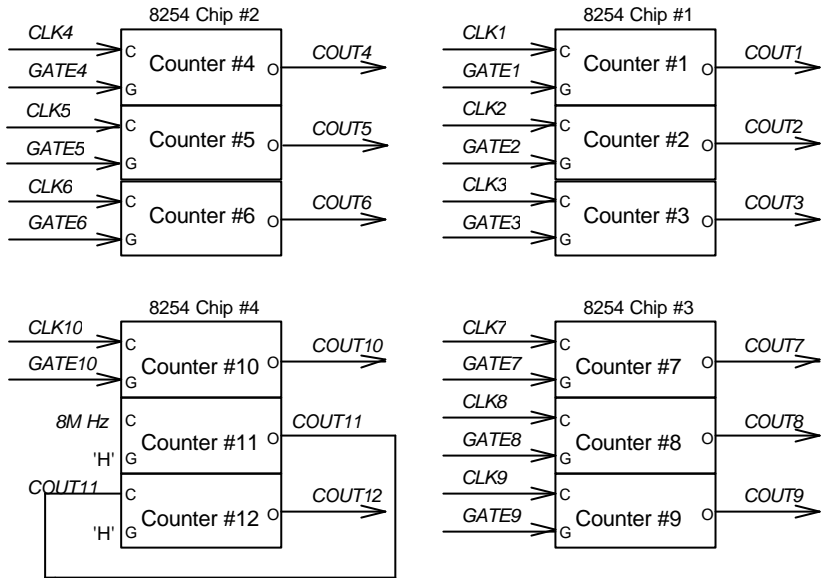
8254 Chip #2

CLK4
GATE4
C
G
Counter #4
O
COUT4

CLK5
GATE5
C
G
Counter #5
O
COUT5

CLK6
GATE6
C
G
Counter #6
O
COUT6

8254 Chip #1

CLK1
GATE1
C
G
Counter #1
O
COUT1

CLK2
GATE2
C
G
Counter #2
O
COUT2

CLK3
GATE3
C
G
Counter #3
O
COUT3

8254 Chip #4

CLK10
GATE10
C
G
Counter #10
O
COUT10

8M Hz
'H'
C
G
Counter #11
O
COUT11

COUT11
'H'
C
G
Counter #12
O
COUT12

8254 Chip #3

CLK7
GATE7
C
G
Counter #7
O
COUT7

CLK8
GATE8
C
G
Counter #8
O
COUT8

CLK9
GATE9
C
G
Counter #9
O
COUT9